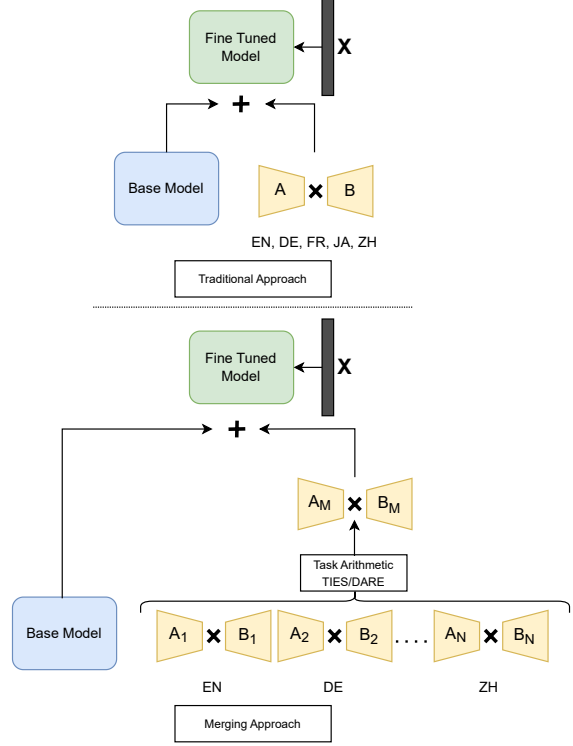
Fine Tuned Model

X

+

Base Model

A × B

EN, DE, FR, JA, ZH

Traditional Approach

Fine Tuned Model

X

+

$A_M$ × $B_M$

Task Arithmetic TIES/DARE

Base Model

$A_1$ × $B_1$ $A_2$ × $B_2$ .... $A_N$ × $B_N$

EN DE ZH

Merging Approach